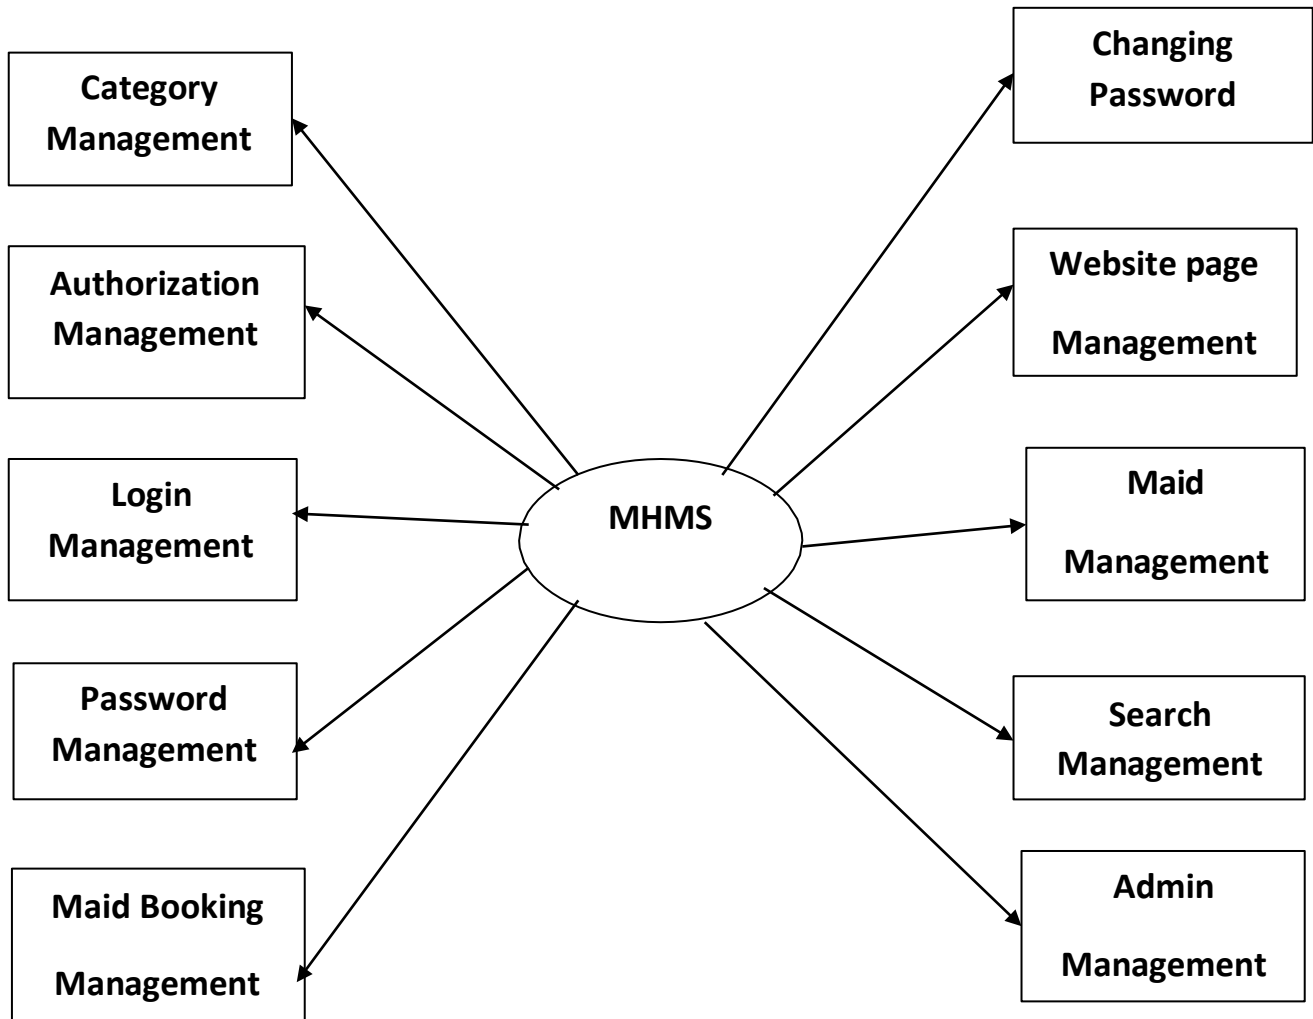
Category Management

Authorization Management

Login Management

Password Management

Maid Booking Management

MHMS

Changing Password

Website page Management

Maid Management

Search Management

Admin Management